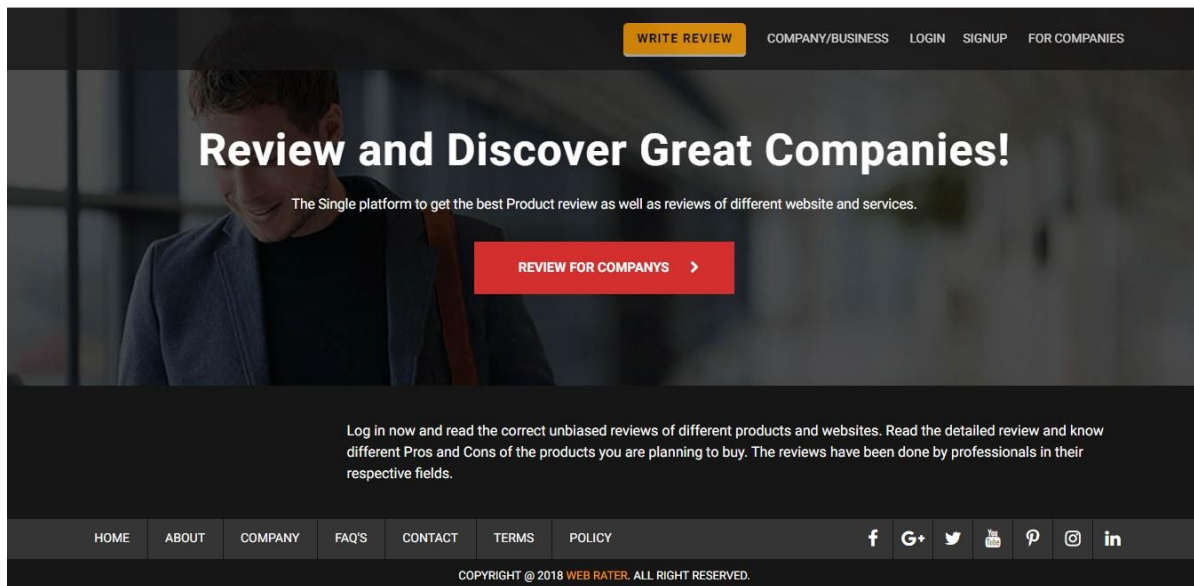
WRITE REVIEW COMPANY/BUSINESS LOGIN SIGNUP FOR COMPANIES

Review and Discover Great Companies!

The Single platform to get the best Product review as well as reviews of different website and services.

REVIEW FOR COMPANYS >

Log in now and read the correct unbiased reviews of different products and websites. Read the detailed review and know different Pros and Cons of the products you are planning to buy. The reviews have been done by professionals in their respective fields.

HOME ABOUT COMPANY FAQ'S CONTACT TERMS POLICY

f G+ You Tube in

COPYRIGHT @ 2018 WEB RATER. ALL RIGHT RESERVED.